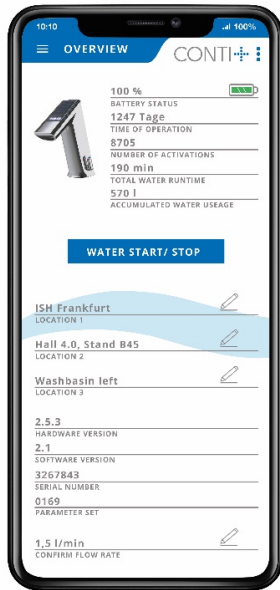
10:10
100%
OVERVIEW
CONTI+

100 %
BATTERY STATUS
1247 Tage
TIME OF OPERATION
8705
NUMBER OF ACTIVATIONS
190 min
TOTAL WATER RUNTIME
570 l
ACCUMULATED WATER USEAGE

WATER START/ STOP

ISH Frankfurt
LOCATION 1
Hall 4.0, Stand B45
LOCATION 2
Washbasin left
LOCATION 3

2.5.3
HARDWARE VERSION
2.1
SOFTWARE VERSION
3267843
SERIAL NUMBER
0169
PARAMETER SET

1,5 l/min
CONFIRM FLOW RATE